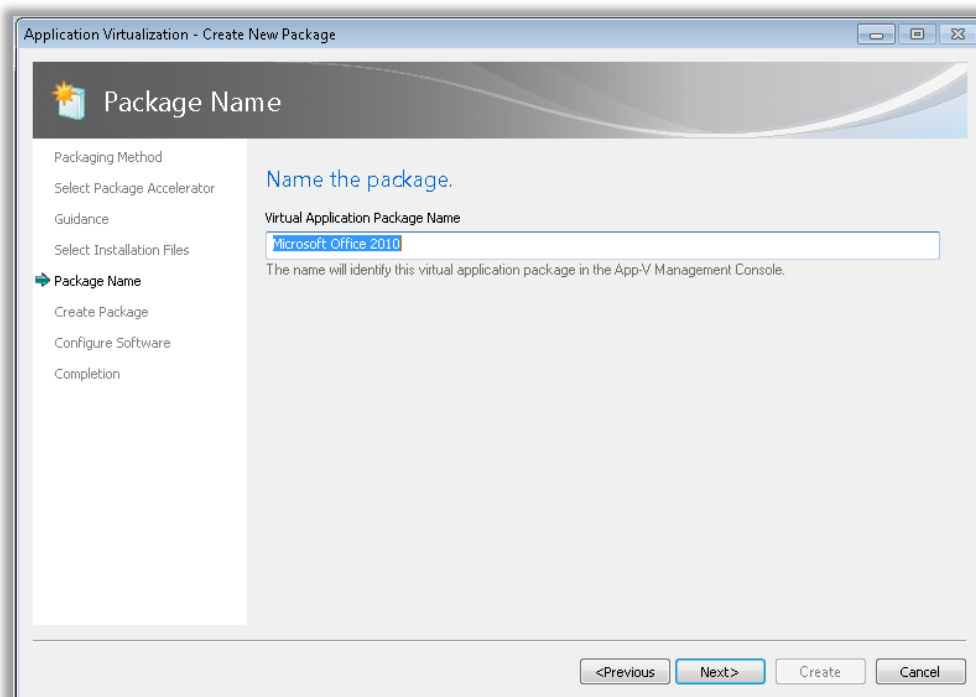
Application Virtualization - Create New Package

Package Name

Packaging Method
Select Package Accelerator
Guidance
Select Installation Files
Package Name
Create Package
Configure Software
Completion

Name the package.

Virtual Application Package Name

Microsoft Office 2010

The name will identify this virtual application package in the App-V Management Console.

<Previous
Next>
Create
Cancel